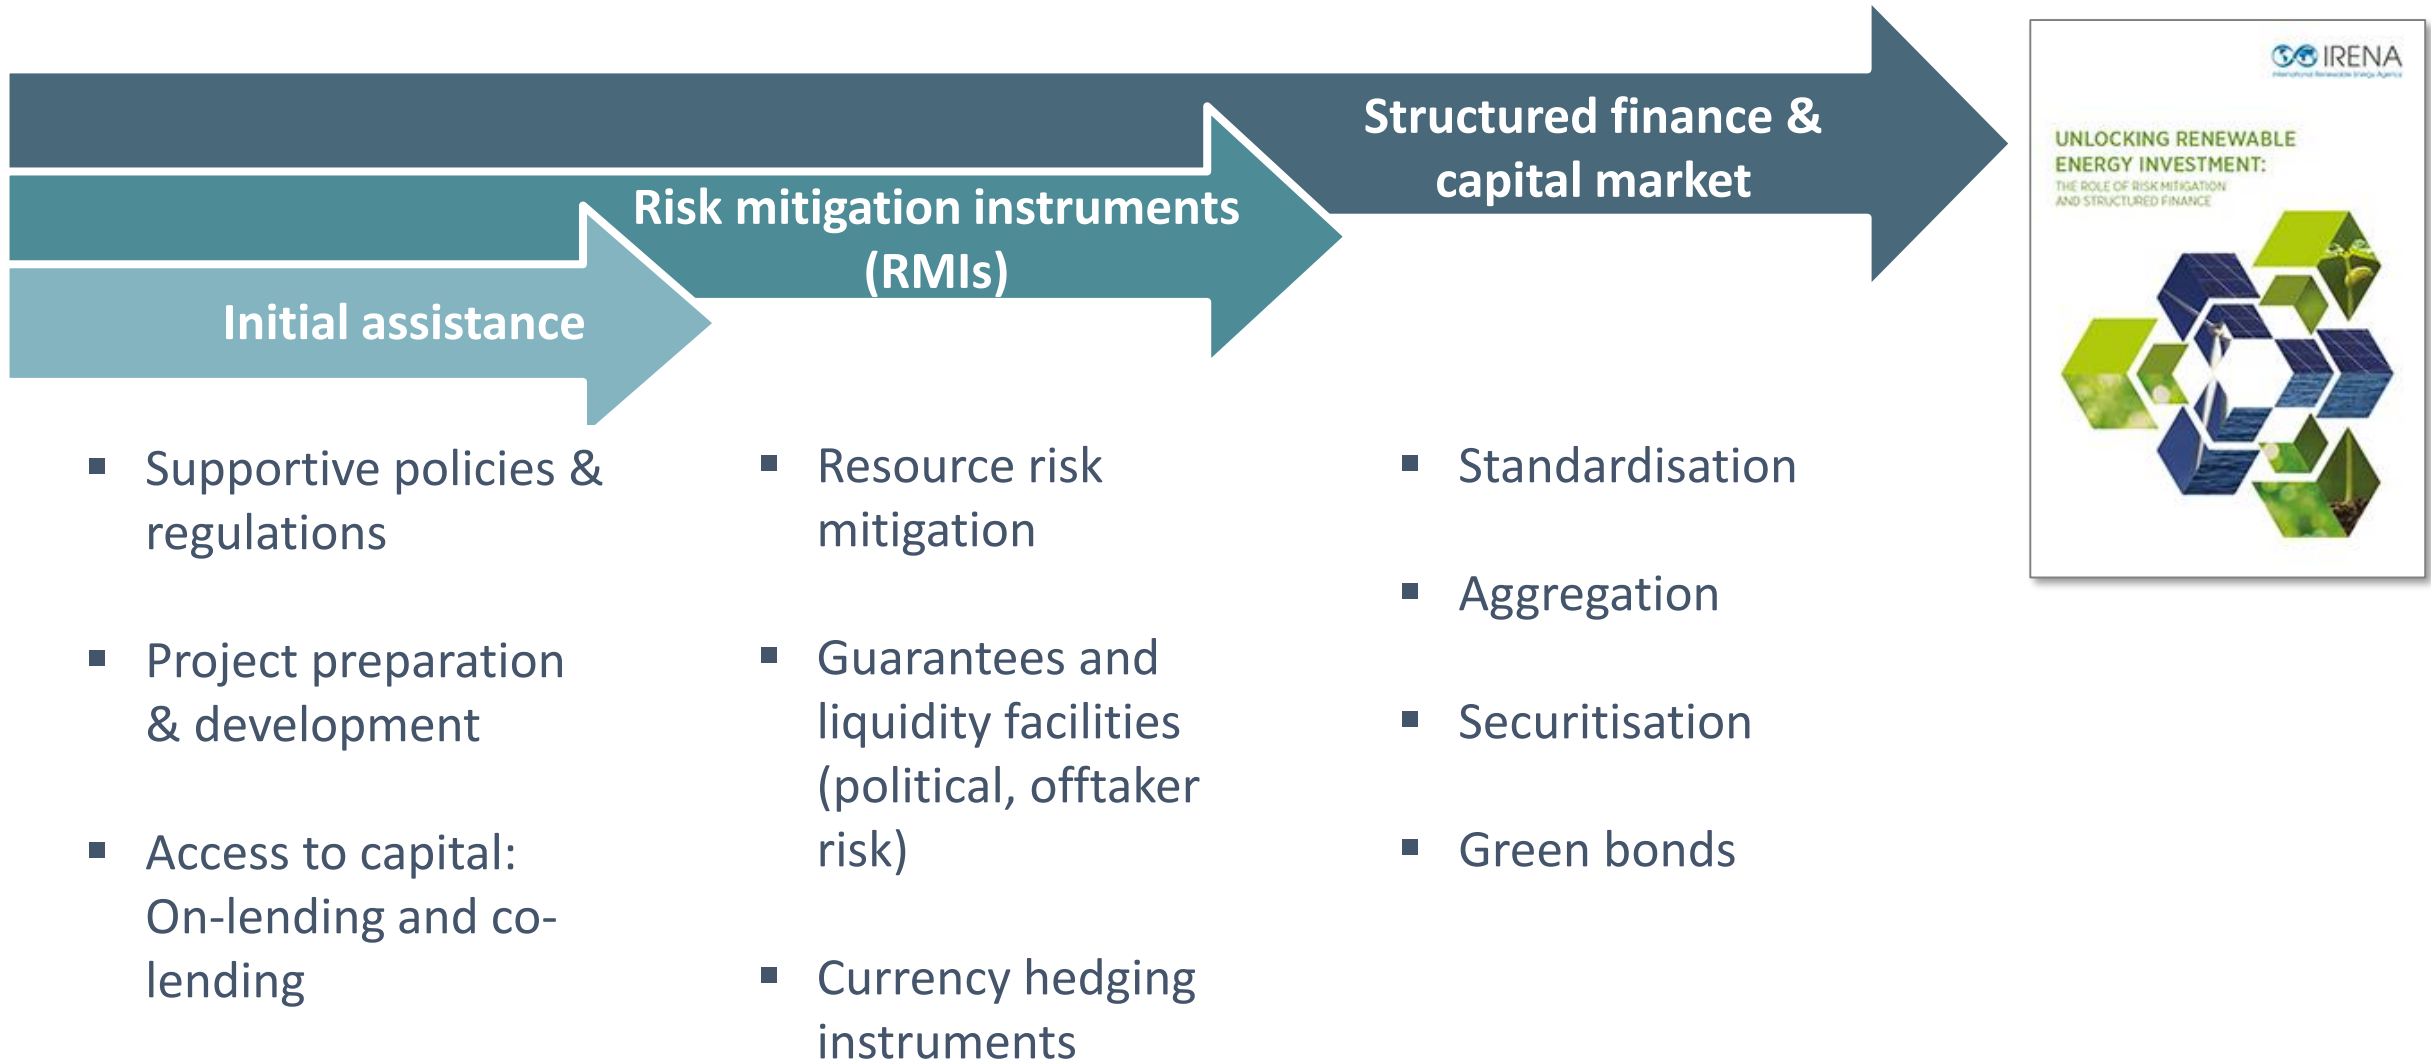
Initial assistance

Risk mitigation instruments (RMIs)

Structured finance & capital market

IRENA
International Renewable Energy Agency

UNLOCKING RENEWABLE ENERGY INVESTMENT:
THE ROLE OF RISK MITIGATION AND STRUCTURED FINANCE

▪ Supportive policies & regulations

▪ Project preparation & development

▪ Access to capital: On-lending and co-lending

▪ Resource risk mitigation

▪ Guarantees and liquidity facilities (political, offtaker risk)

▪ Currency hedging instruments

▪ Standardisation

▪ Aggregation

▪ Securitisation

▪ Green bonds